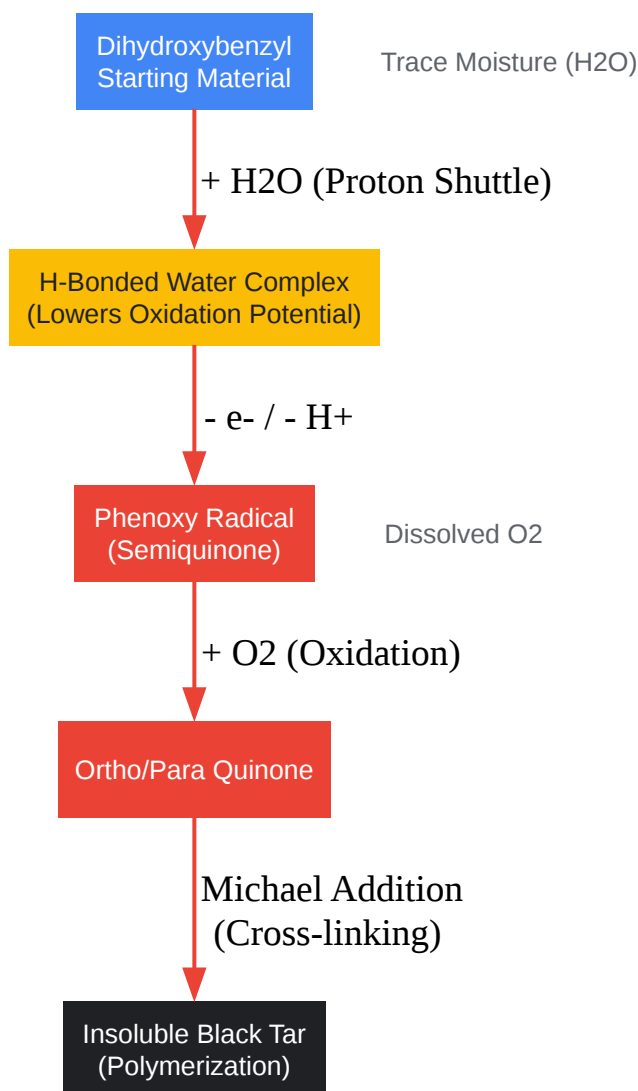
Dihydroxybenzyl
Starting Material

Trace Moisture (H2O)

+ H2O (Proton Shuttle)

H-Bonded Water Complex
(Lowers Oxidation Potential)

- e- / - H+

Phenoxy Radical
(Semiquinone)

Dissolved O2

+ O2 (Oxidation)

Ortho/Para Quinone

Michael Addition
(Cross-linking)

Insoluble Black Tar
(Polymerization)